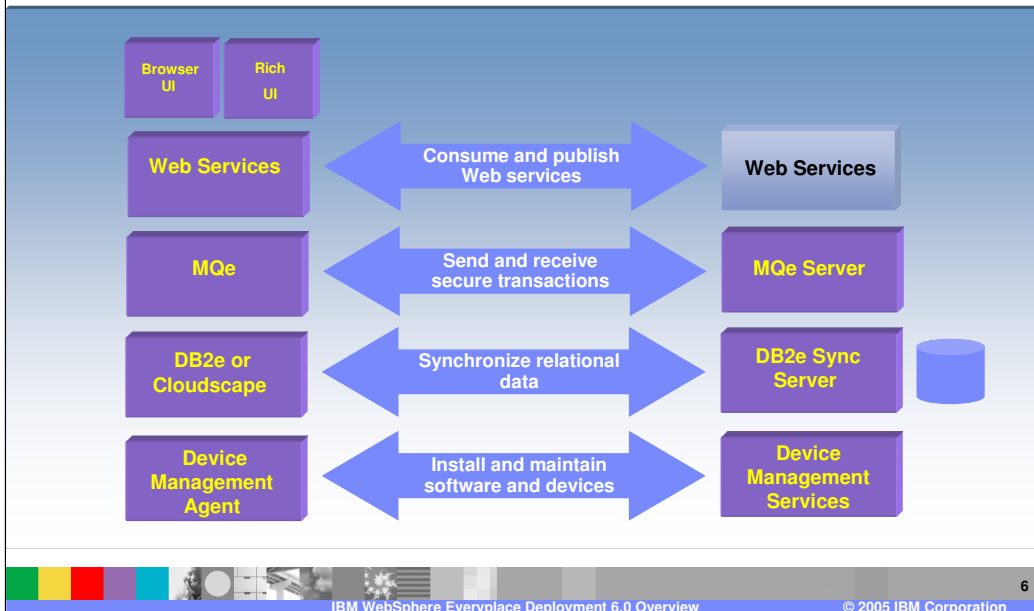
Browser UI

Rich UI

Web Services

Consume and publish Web services

Web Services

MQe

Send and receive secure transactions

MQe Server

DB2e or Cloudscape

Synchronize relational data

DB2e Sync Server

Device Management Agent

Install and maintain software and devices

Device Management Services

6

IBM WebSphere Everyplace Deployment 6.0 Overview

© 2005 IBM Corporation